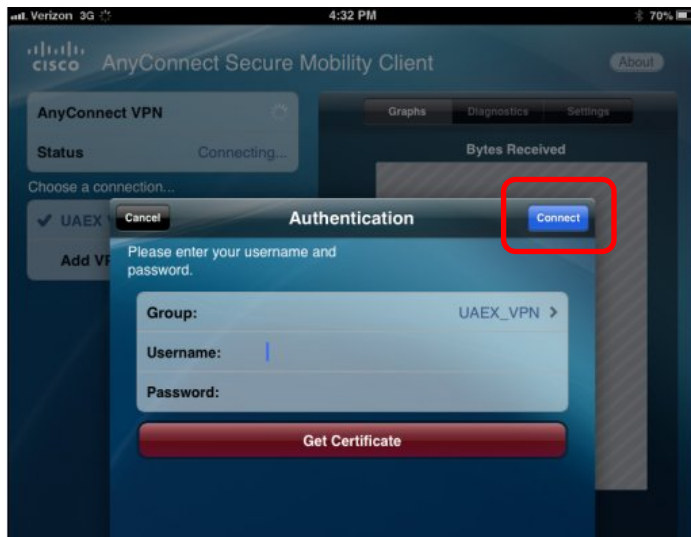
Verizon 3G
4:32 PM
70%

cisco AnyConnect Secure Mobility Client
About

AnyConnect VPN
Status Connecting...
Choose a connection...
✔ UAEX
Add VP

Graphs Diagnostics Settings
Bytes Received

Cancel
Authentication
Connect

Please enter your username and password.

Group: UAEX_VPN >
Username:
Password:

Get Certificate